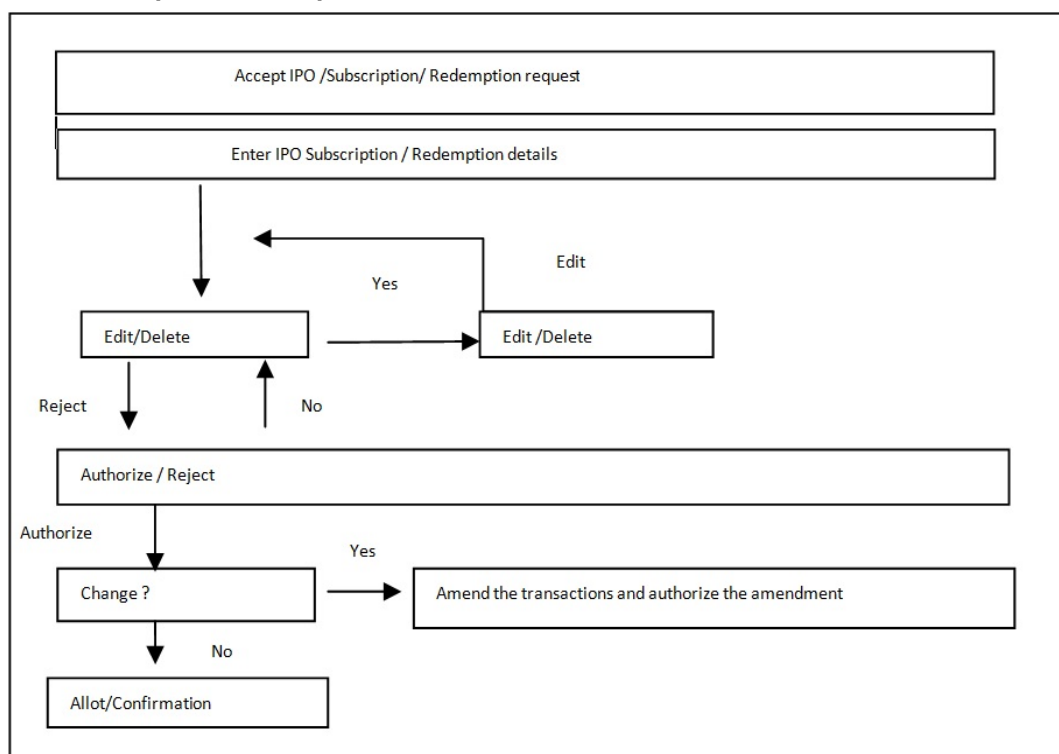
Accept IPO /Subscription/ Redemption request

Enter IPO Subscription / Redemption details

Edit

Yes

Edit/Delete

Edit /Delete

Reject

No

Authorize / Reject

Authorize

Yes

Change ?

Amend the transactions and authorize the amendment

No

Allot/Confirmation